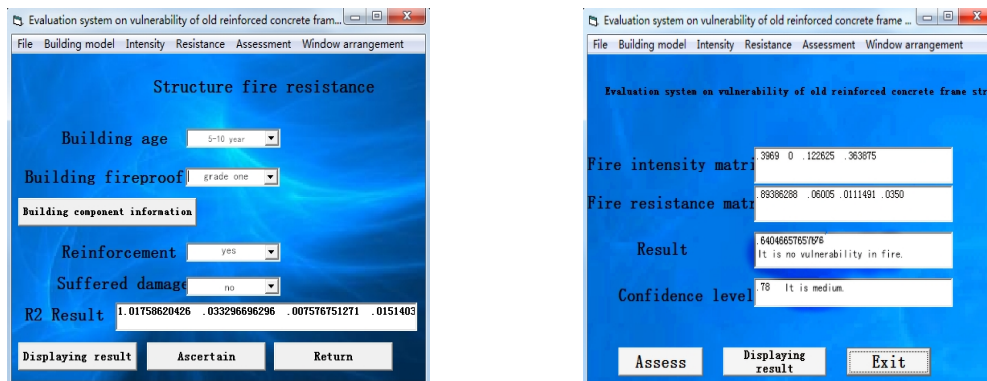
Evaluation system on vulnerability of old reinforced concrete fram...

File Building model Intensity Resistance Assessment Window arrangement

Structure fire resistance

Building age 5-10 year

Building fireproof grade one

Building component information

Reinforcement yes

Suffered damage no

R2 Result 1.01758620426 .033296696296 .0075767512?1 .0151403

Displaying result Ascertain Return

Evaluation system on vulnerability of old reinforced concrete frame ...

File Building model Intensity Resistance Assessment Window arrangement

Evaluation system on vulnerability of old reinforced concrete frame str

Fire intensity matri .3969 0 .122625 .363875

Fire resistance matr .89386288 .06005 .0111491 .0350

Result .6404665765?876 It is no vulnerability in fire.

Confidence level .78 It is medium.

Assess Displaying result Exit